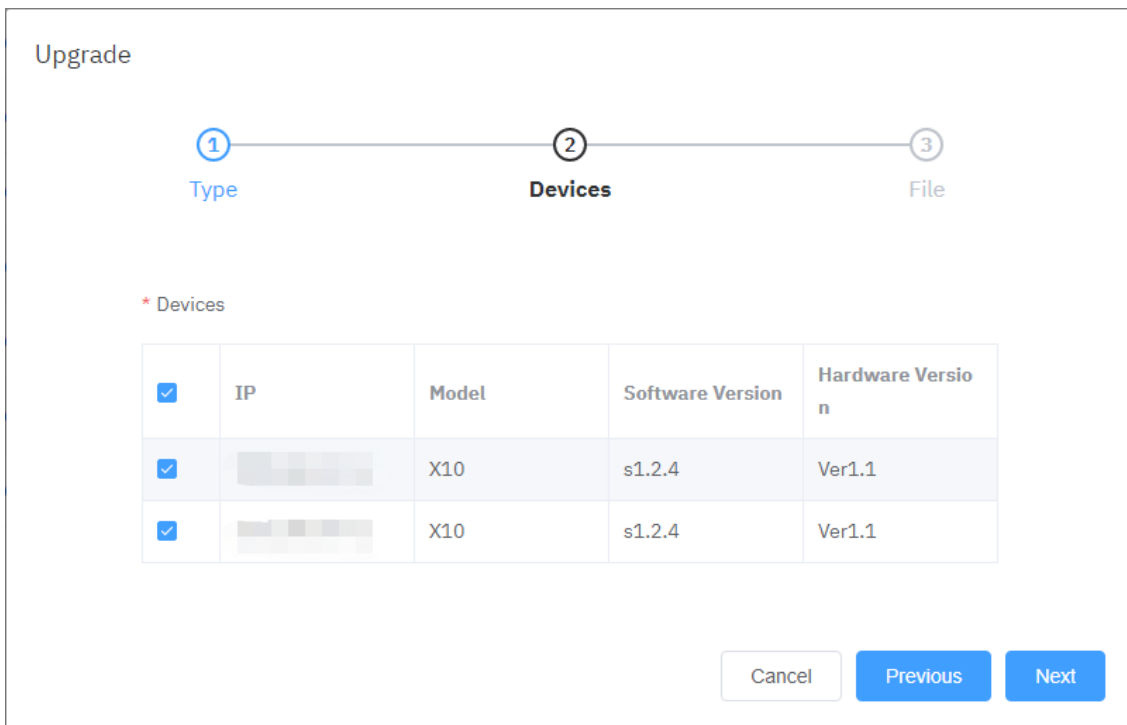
Upgrade

1 Type

2 Devices

3 File

* Devices

| | IP | Model | Software Version | Hardware Version |
|---|---|---|---|---|
| | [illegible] | X10 | s1.2.4 | Ver1.1 |
| | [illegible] | X10 | s1.2.4 | Ver1.1 |

Cancel Previous Next